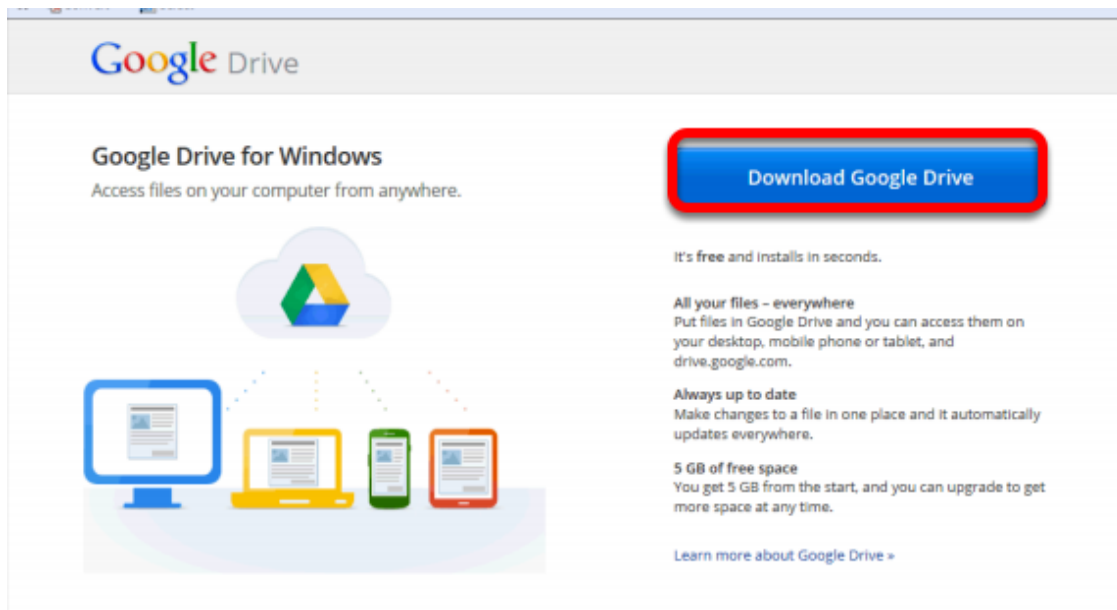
Google Drive

Google Drive for Windows

Access files on your computer from anywhere.

Download Google Drive

It's free and installs in seconds.

All your files – everywhere
Put files in Google Drive and you can access them on your desktop, mobile phone or tablet, and drive.google.com.

Always up to date
Make changes to a file in one place and it automatically updates everywhere.

5 GB of free space
You get 5 GB from the start, and you can upgrade to get more space at any time.

Learn more about Google Drive »